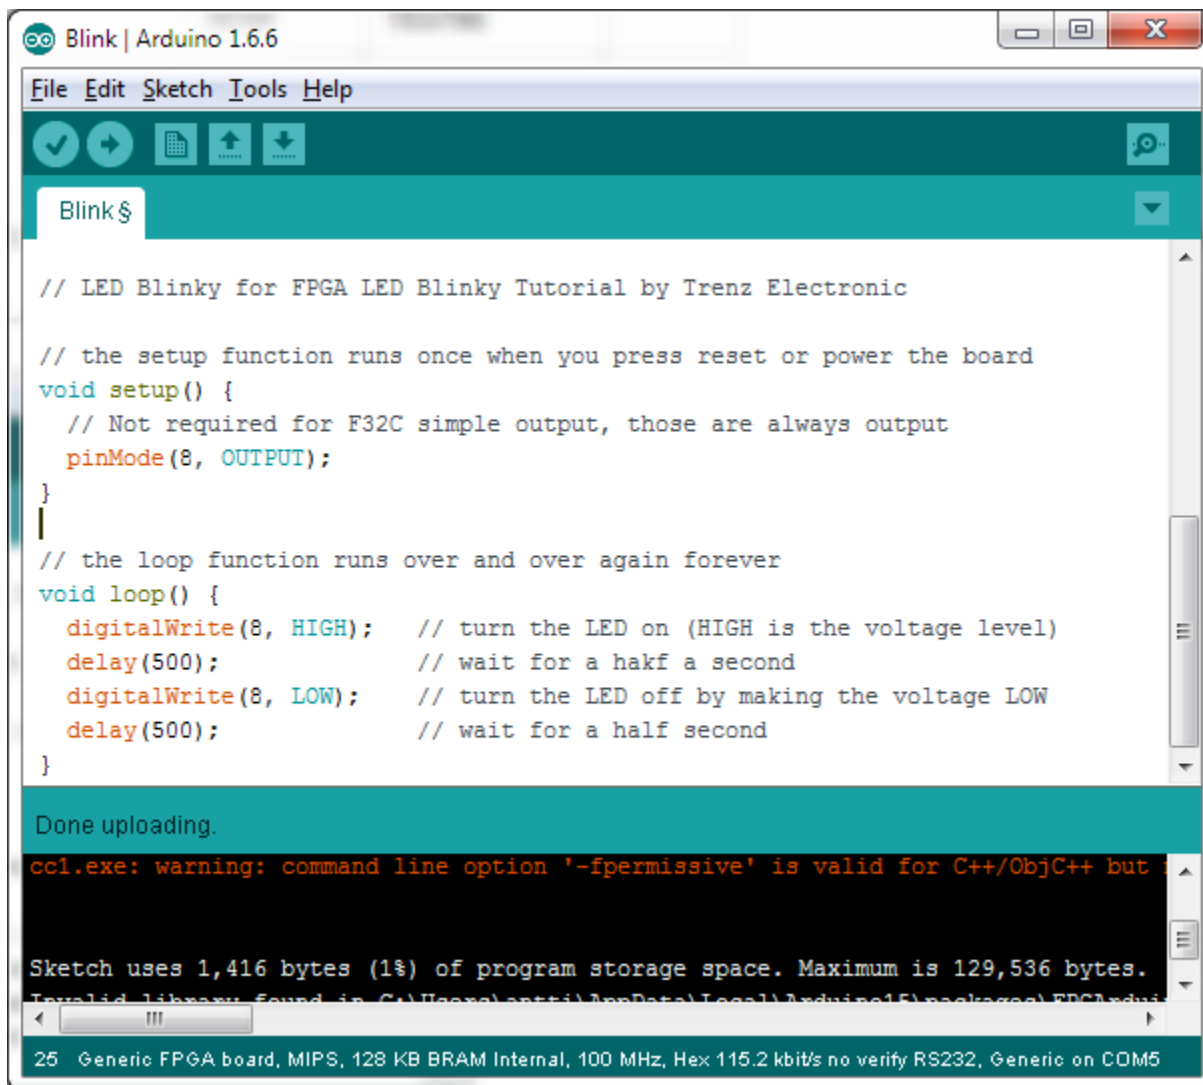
Blink | Arduino 1.6.6

File Edit Sketch Tools Help

Blink §

// LED Blinky for FPGA LED Blinky Tutorial by Trenz Electronic

// the setup function runs once when you press reset or power the board
void setup() {
  // Not required for F32C simple output, those are always output
  pinMode(8, OUTPUT);
}

// the loop function runs over and over again forever
void loop() {
  digitalWrite(8, HIGH);   // turn the LED on (HIGH is the voltage level)
  delay(500);              // wait for a hakf a second
  digitalWrite(8, LOW);    // turn the LED off by making the voltage LOW
  delay(500);              // wait for a half second
}

Done uploading.

cc1.exe: warning: command line option '-fpermissive' is valid for C++/ObjC++ but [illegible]

Sketch uses 1,416 bytes (1%) of program storage space. Maximum is 129,536 bytes.
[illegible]

25 Generic FPGA board, MIPS, 128 KB BRAM Internal, 100 MHz, Hex 115.2 kbit/s no verify RS232, Generic on COM5